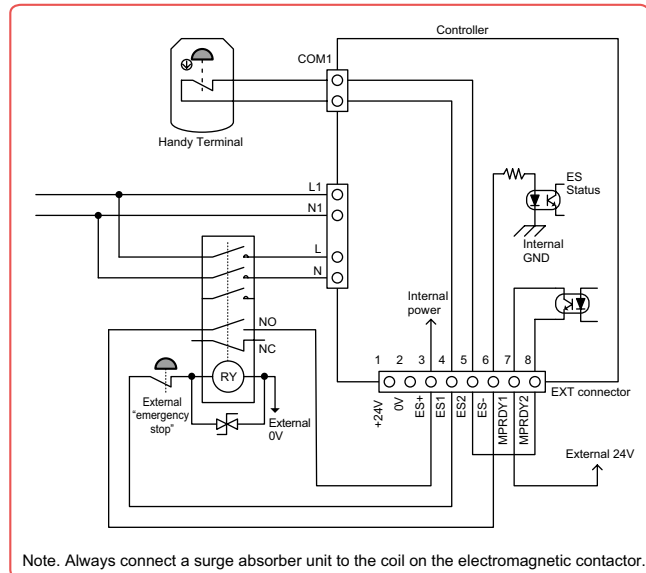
Controller

COM1

Handy Terminal

L1
N1
L
N

ES
Status

Internal
GND

Internal
power

NO
NC

RY

External
"emergency
stop"

External
0V

1 2 3 4 5 6 7 8

+24V
0V
ES+
ES1
ES2
ES-
MPRDY1
MPRDY2

EXT connector

External 24V

Note. Always connect a surge absorber unit to the coil on the electromagnetic contactor.